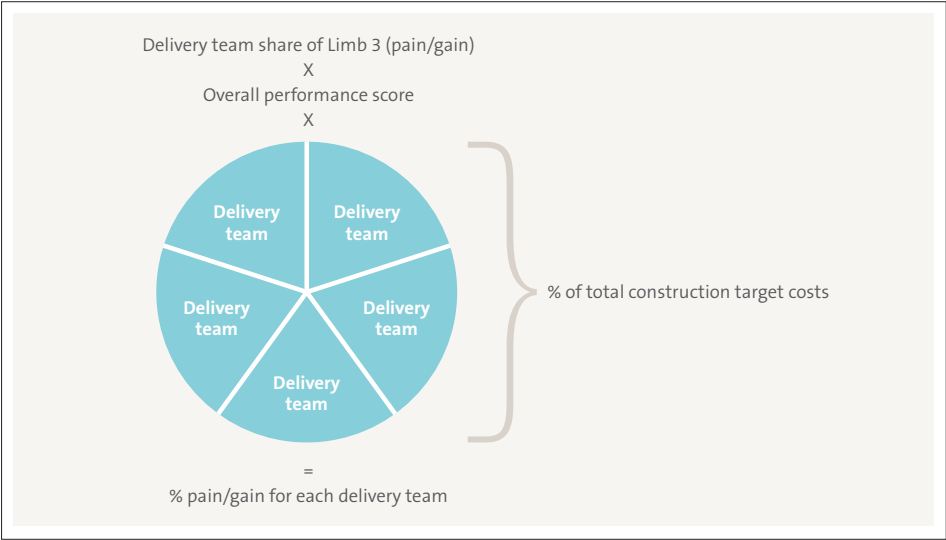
Delivery team share of Limb 3 (pain/gain)
X
Overall performance score
X

Delivery team

Delivery team

Delivery team

Delivery team

Delivery team

% of total construction target costs

=
% pain/gain for each delivery team